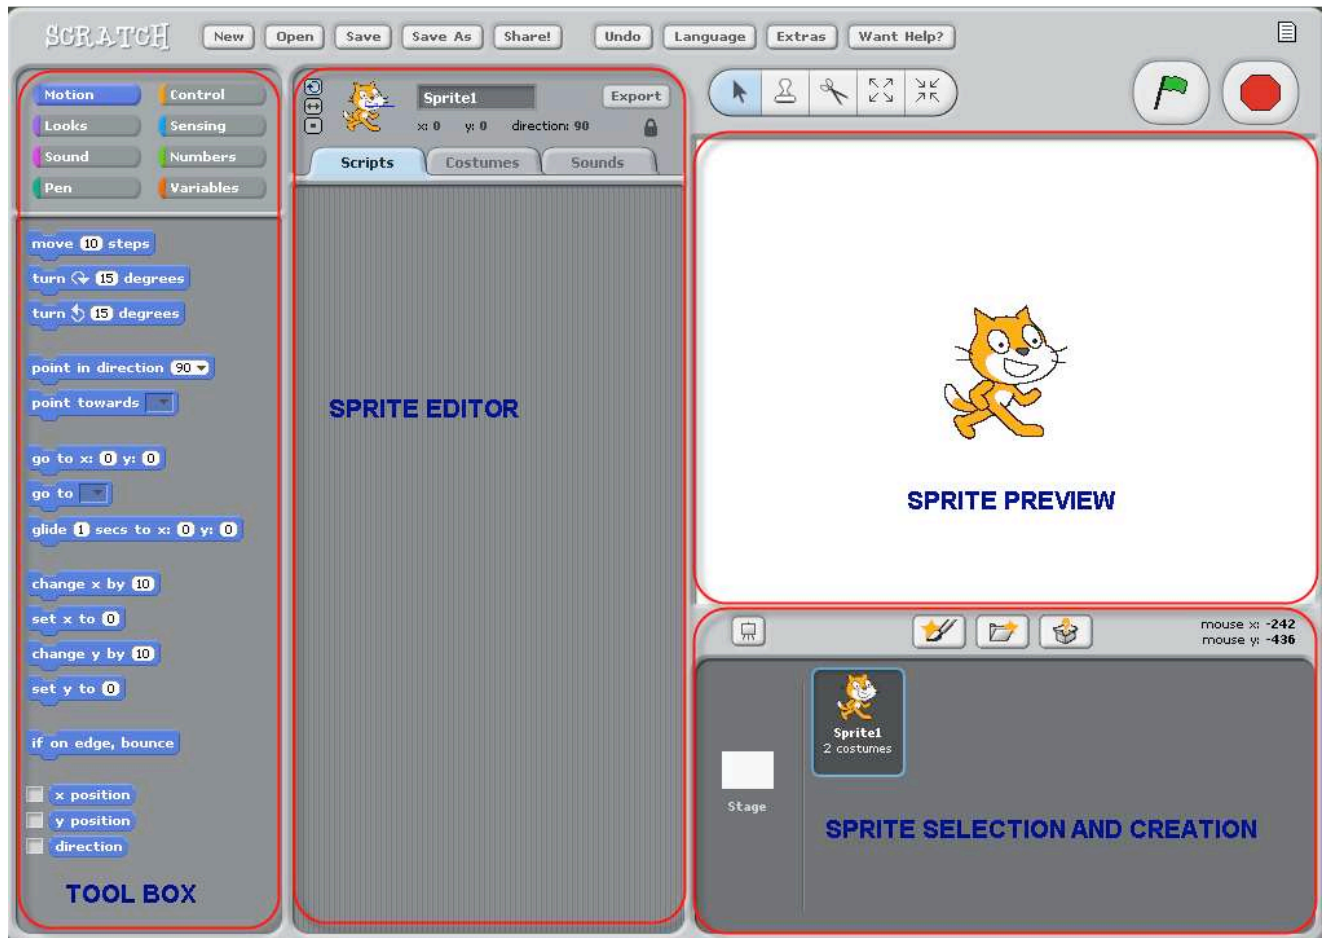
SCRATCH New Open Save Save As Share! Undo Language Extras Want Help?

Motion
Control
Looks
Sensing
Sound
Numbers
Pen
Variables

move 10 steps
turn 15 degrees
turn 15 degrees
point in direction 90
point towards
go to x: 0 y: 0
go to
glide 1 secs to x: 0 y: 0
change x by 10
set x to 0
change y by 10
set y to 0
if on edge, bounce
x position
y position
direction

TOOL BOX

Sprite1
Export
x: 0 y: 0 direction: 90
Scripts Costumes Sounds

SPRITE EDITOR

SPRITE PREVIEW

mouse x: -242
mouse y: -436

Sprite1
2 costumes
Stage

SPRITE SELECTION AND CREATION